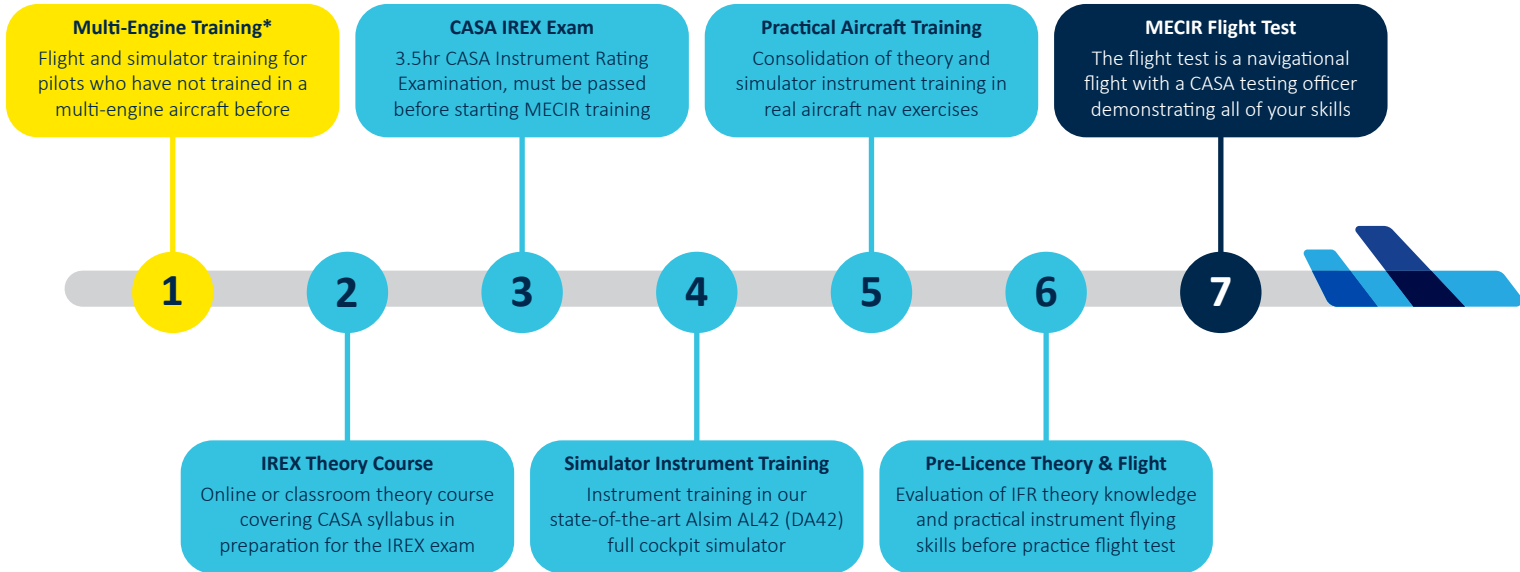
**Multi-Engine Training***
Flight and simulator training for pilots who have not trained in a multi-engine aircraft before

**CASA IREX Exam**
3.5hr CASA Instrument Rating Examination, must be passed before starting MECIR training

**Practical Aircraft Training**
Consolidation of theory and simulator instrument training in real aircraft nav exercises

**MECIR Flight Test**
The flight test is a navigational flight with a CASA testing officer demonstrating all of your skills

1

2

3

4

5

6

7

**IREX Theory Course**
Online or classroom theory course covering CASA syllabus in preparation for the IREX exam

**Simulator Instrument Training**
Instrument training in our state-of-the-art Alsim AL42 (DA42) full cockpit simulator

**Pre-Licence Theory & Flight**
Evaluation of IFR theory knowledge and practical instrument flying skills before practice flight test